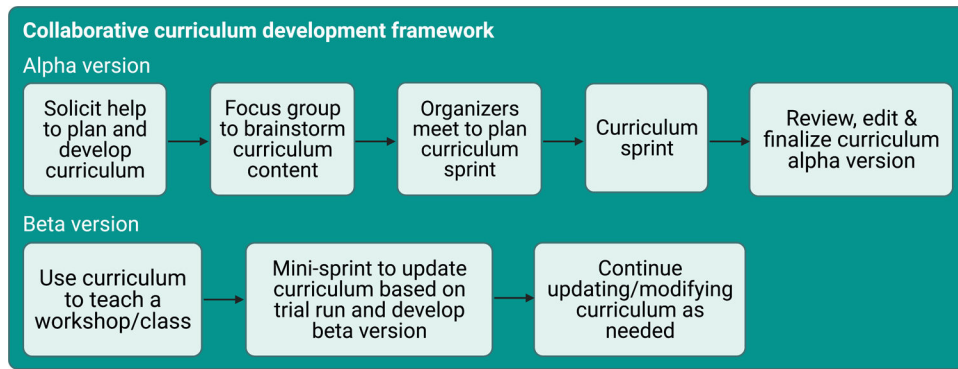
Collaborative curriculum development framework

Alpha version

Solicit help to plan and develop curriculum

Focus group to brainstorm curriculum content

Organizers meet to plan curriculum sprint

Curriculum sprint

Review, edit & finalize curriculum alpha version

Beta version

Use curriculum to teach a workshop/class

Mini-sprint to update curriculum based on trial run and develop beta version

Continue updating/modifying curriculum as needed